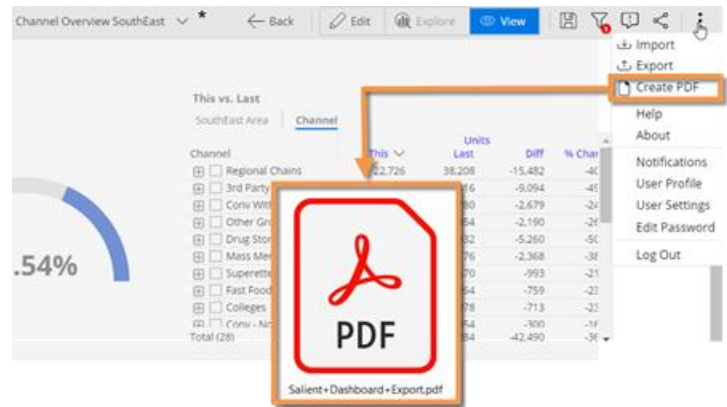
Channel Overview SouthEast ∨ * ← Back Edit Explore View

Import
Export
Create PDF
Help
About
Notifications
User Profile
User Settings
Edit Password
Log Out

This vs. Last
SouthEast Area | Channel

| Channel | This | Units Last | Diff | % Char |
|---|---|---|---|---|
| Regional Chains | 22,726 | 38,208 | -15,482 | -40 |
| 3rd Party | | 16 | -9,094 | -49 |
| Conv With | | 30 | -2,679 | -24 |
| Other Gro | | 54 | -2,190 | -26 |
| Drug Stor | | 32 | -5,260 | -50 |
| Mass Mer | | 76 | -2,368 | -38 |
| Superette | | 70 | -993 | -21 |
| Fast Food | | 54 | -759 | -23 |
| Colleges | | 78 | -713 | -23 |
| Conv - No | | | -300 | -16 |
| Total (28) | | 34 | -42,490 | -36 |

.54%

PDF

Salient+Dashboard+Export.pdf